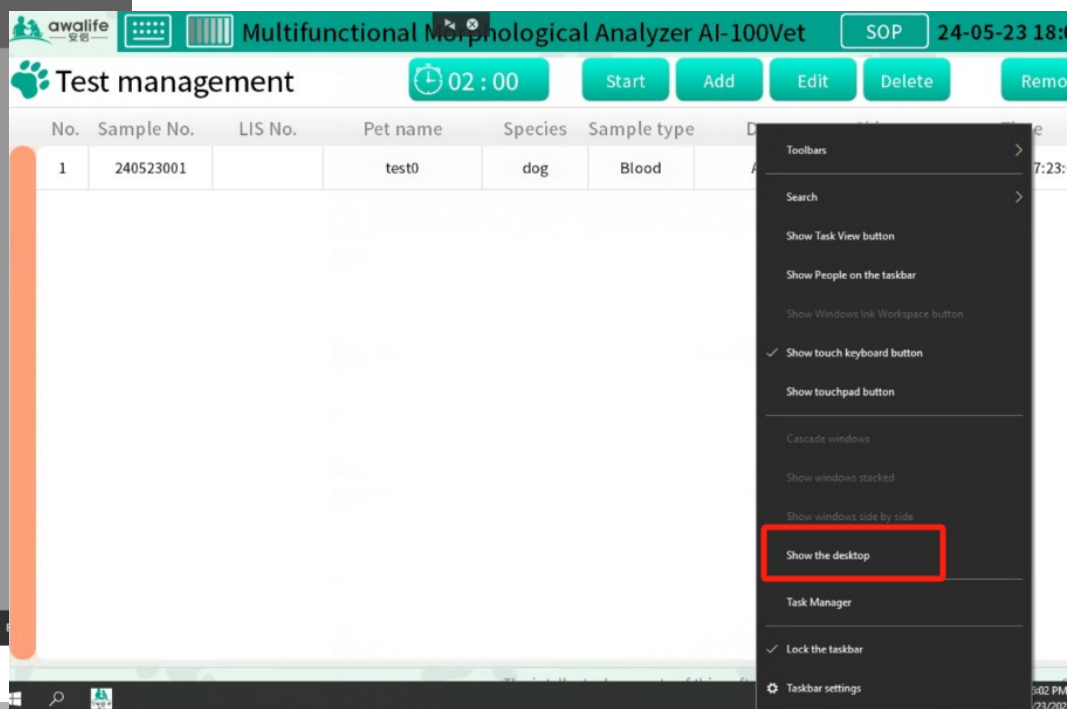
awalife
安铂

Multifunctional Morphological Analyzer AI-100Vet

SOP

24-05-23 18:0

Test management

02 : 00

Start

Add

Edit

Delete

Remo

| No. | Sample No. | LIS No. | Pet name | Species | Sample type | D | | e |
|---|---|---|---|---|---|---|---|---|
| 1 | 240523001 | | test0 | dog | Blood | A | | 7:23: |

Toolbars

Search

Show Task View button

Show People on the taskbar

Show Windows Ink Workspace button

Show touch keyboard button

Show touchpad button

Cascade windows

Show windows stacked

Show windows side by side

Show the desktop

Task Manager

Lock the taskbar

Taskbar settings

6:02 PM
/23/202